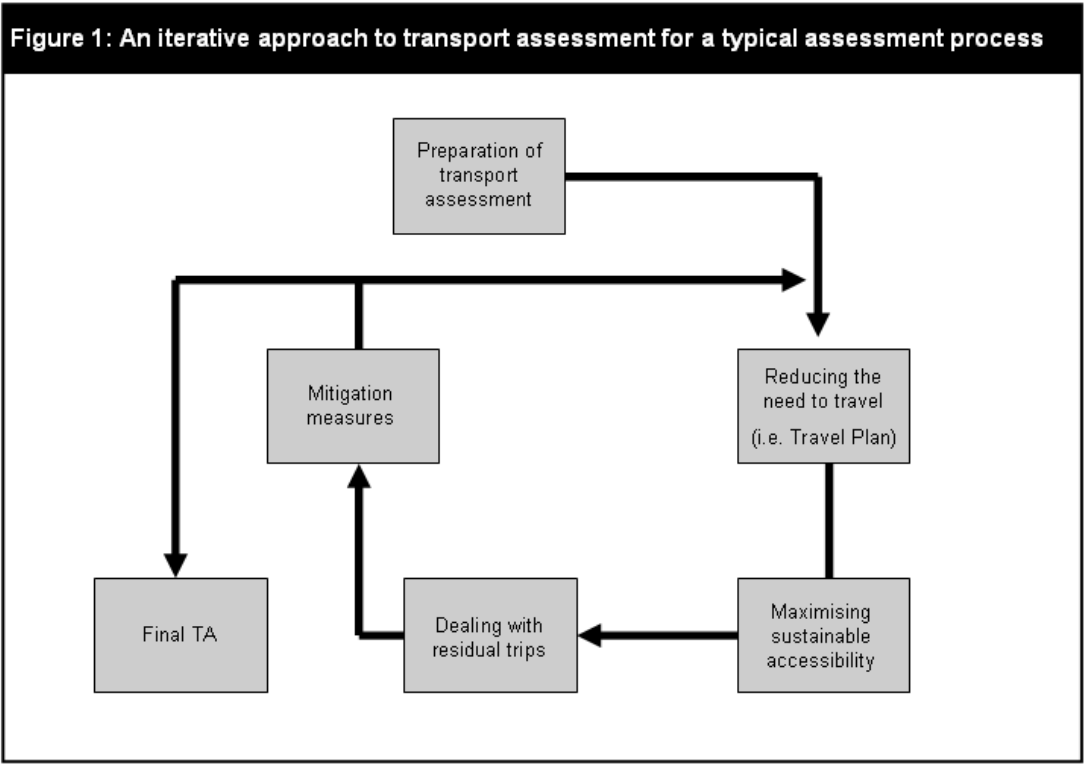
Figure 1: An iterative approach to transport assessment for a typical assessment process

Preparation of transport assessment

Mitigation measures

Reducing the need to travel

(i.e. Travel Plan)

Final TA

Dealing with residual trips

Maximising sustainable accessibility